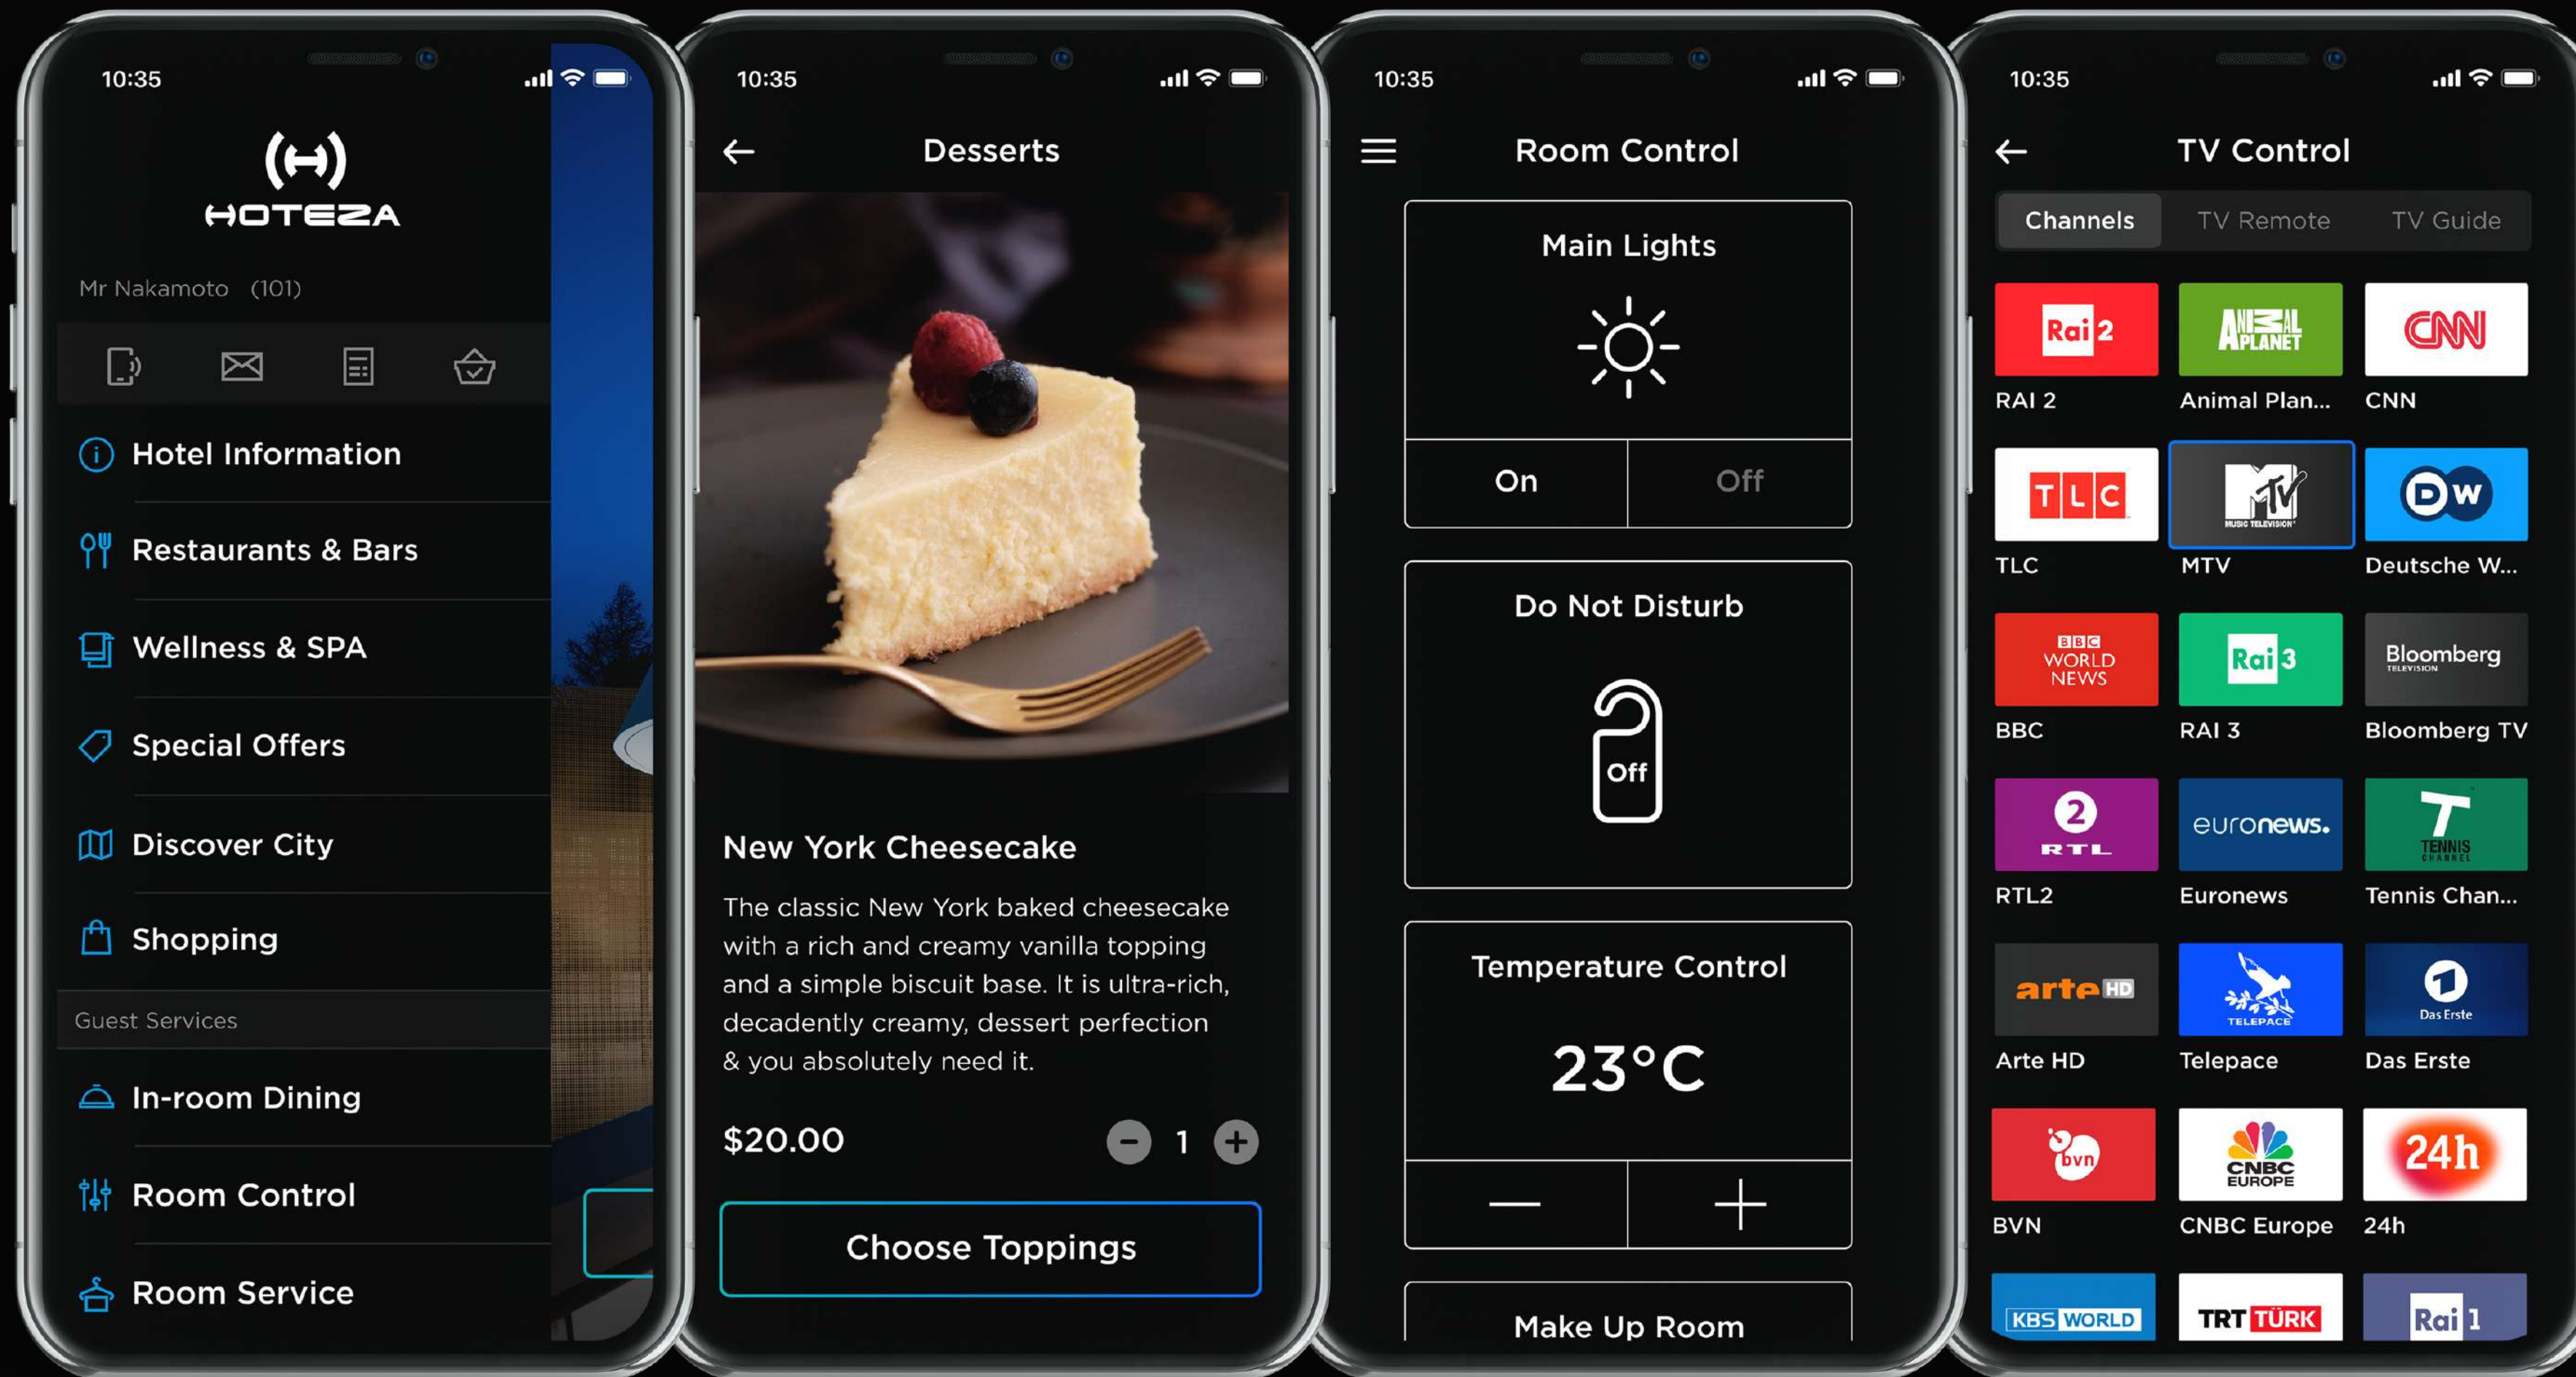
10:35

HOTEZA

Mr Nakamoto (101)

Hotel Information

Restaurants & Bars

Wellness & SPA

Special Offers

Discover City

Shopping

Guest Services

In-room Dining

Room Control

Room Service

10:35

Desserts

New York Cheesecake

The classic New York baked cheesecake with a rich and creamy vanilla topping and a simple biscuit base. It is ultra-rich, decadently creamy, dessert perfection & you absolutely need it.

$20.00

1

Choose Toppings

10:35

Room Control

Main Lights

On | Off

Do Not Disturb

Off

Temperature Control

23°C

—

+

Make Up Room

10:35

TV Control

Channels | TV Remote | TV Guide

Rai 2
RAI 2

ANIMAL PLANET
Animal Plan...

CNN
CNN

TLC
TLC

MTV MUSIC TELEVISION
MTV

DW
Deutsche W...

BBC WORLD NEWS
BBC

Rai 3
RAI 3

Bloomberg TELEVISION
Bloomberg TV

2 RTL
RTL2

euronews.
Euronews

T TENNIS CHANNEL
Tennis Chan...

arte HD
Arte HD

TELEPACE
Telepace

1 Das Erste
Das Erste

bvn
BVN

CNBC EUROPE
CNBC Europe

24h
24h

KBS WORLD

TRT TÜRK

Rai 1